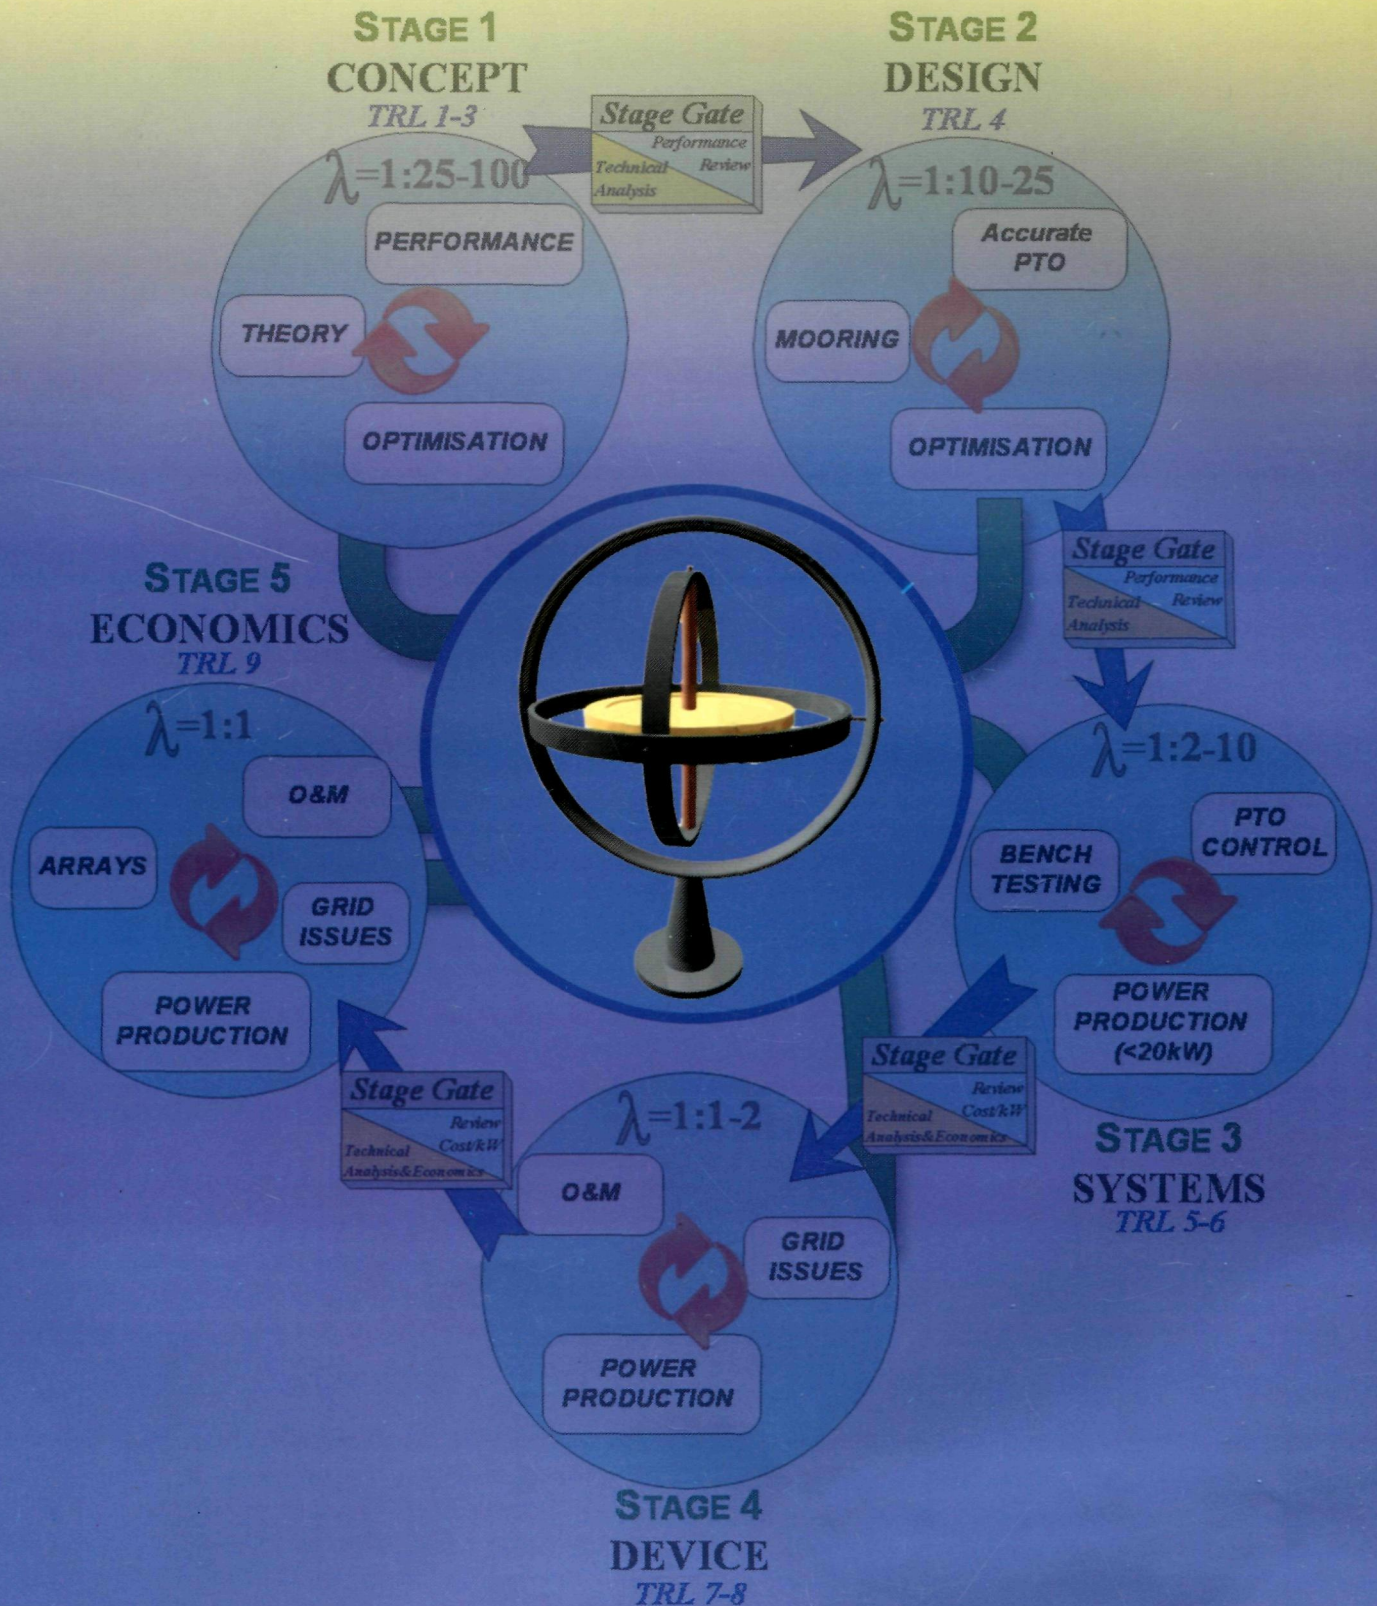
STAGE 1
CONCEPT
TRL 1-3

$\lambda$=1:25-100
PERFORMANCE
THEORY
OPTIMISATION

Stage Gate
Performance
Review
Technical
Analysis

STAGE 2
DESIGN
TRL 4

$\lambda$=1:10-25
Accurate PTO
MOORING
OPTIMISATION

Stage Gate
Performance
Review
Technical
Analysis

STAGE 5
ECONOMICS
TRL 9

$\lambda$=1:1
O&M
ARRAYS
GRID ISSUES
POWER PRODUCTION

$\lambda$=1:2-10
BENCH TESTING
PTO CONTROL
POWER PRODUCTION (<20kW)

STAGE 3
SYSTEMS
TRL 5-6

Stage Gate
Review
Cost/kW
Technical
Analysis&Economics

Stage Gate
Review
Cost/kW
Technical
Analysis&Economics

$\lambda$=1:1-2
O&M
GRID ISSUES
POWER PRODUCTION

STAGE 4
DEVICE
TRL 7-8